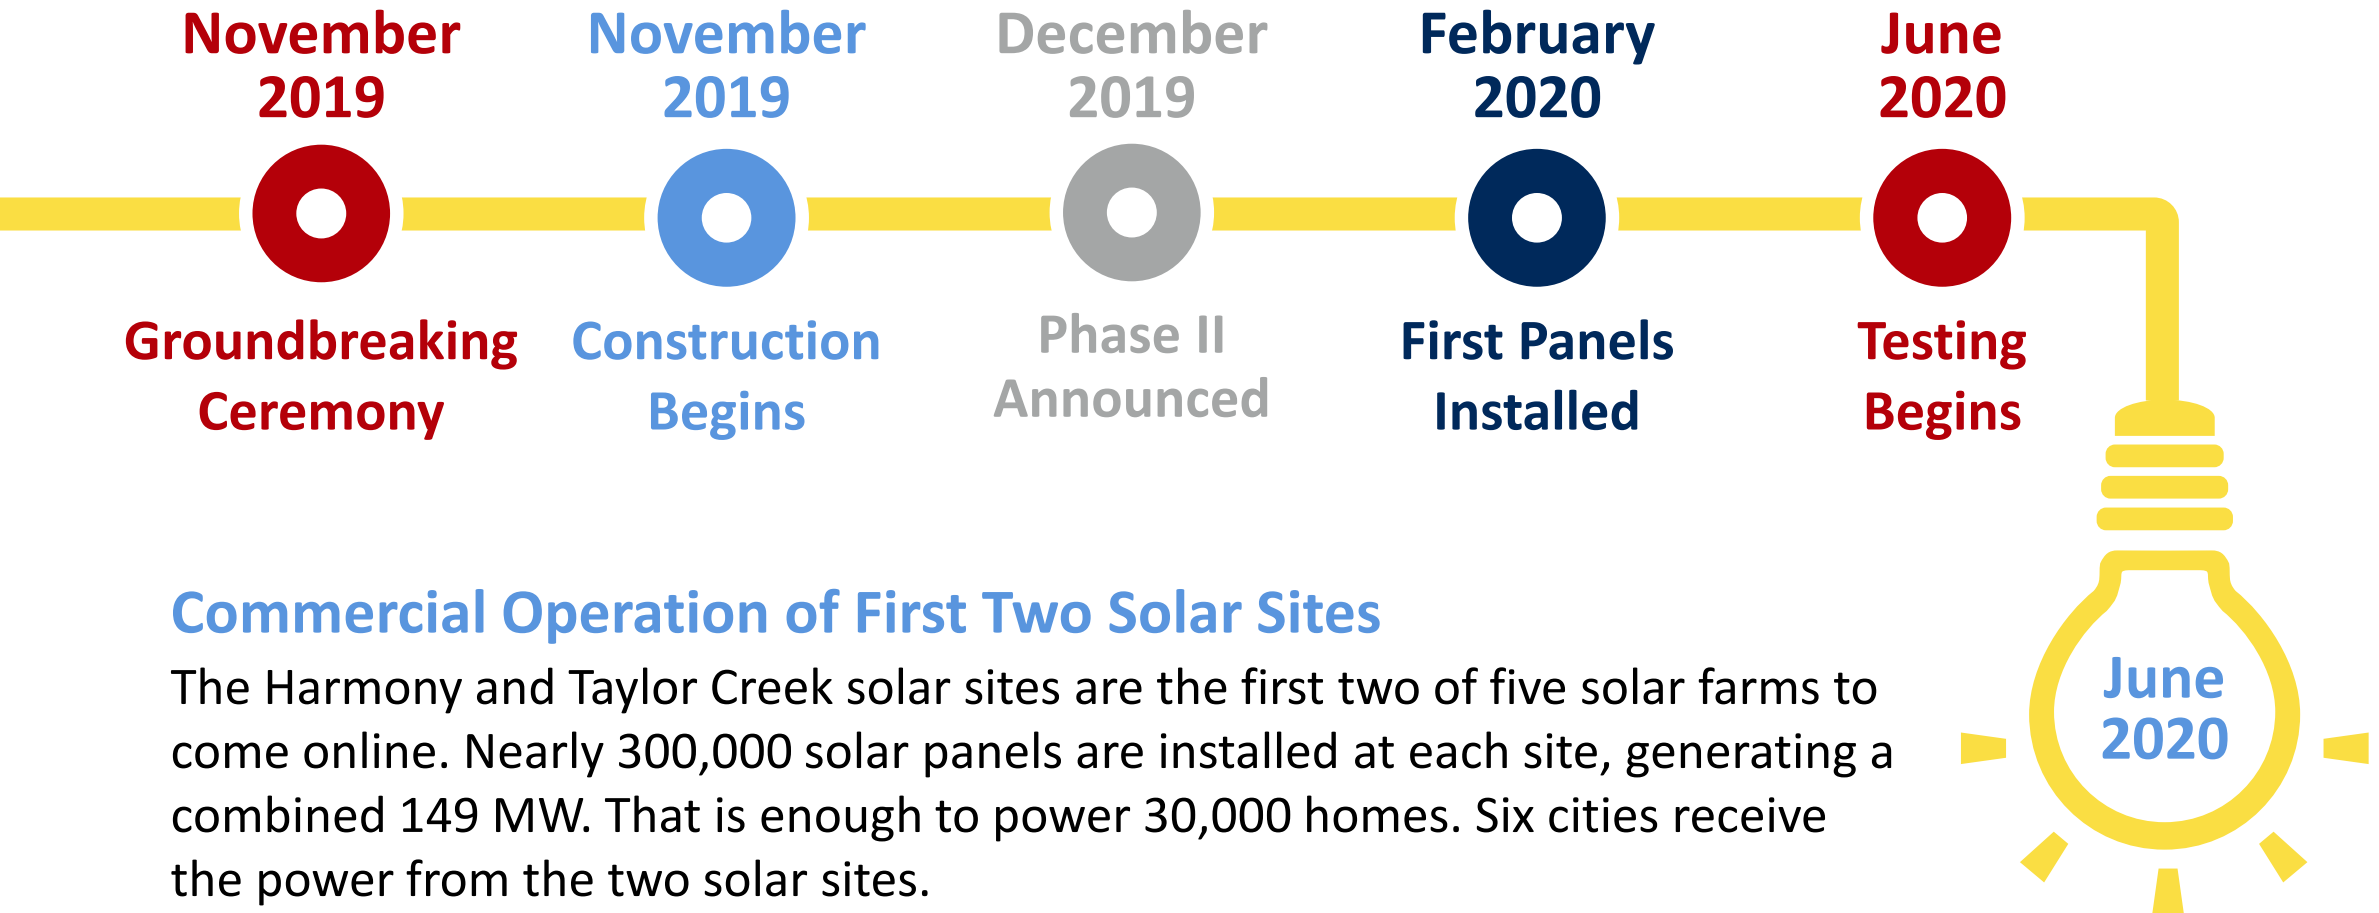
November 2019

Groundbreaking Ceremony

November 2019

Construction Begins

December 2019

Phase II Announced

February 2020

First Panels Installed

June 2020

Testing Begins

Commercial Operation of First Two Solar Sites

The Harmony and Taylor Creek solar sites are the first two of five solar farms to come online. Nearly 300,000 solar panels are installed at each site, generating a combined 149 MW. That is enough to power 30,000 homes. Six cities receive the power from the two solar sites.

June 2020